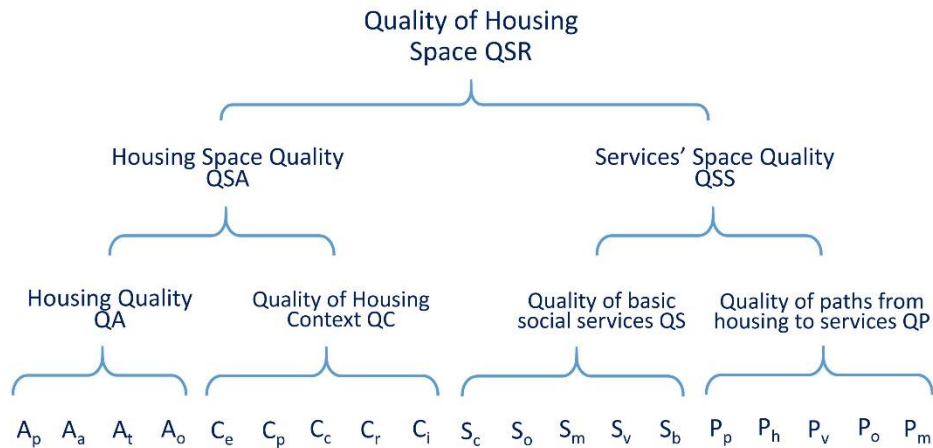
Quality of Housing Space QSR

Housing Space Quality QSA

Services' Space Quality QSS

Housing Quality QA

Quality of Housing Context QC

Quality of basic social services QS

Quality of paths from housing to services QP

$A_p$ $A_a$ $A_t$ $A_o$ $C_e$ $C_p$ $C_c$ $C_r$ $C_i$ $S_c$ $S_o$ $S_m$ $S_v$ $S_b$ $P_p$ $P_h$ $P_v$ $P_o$ $P_m$